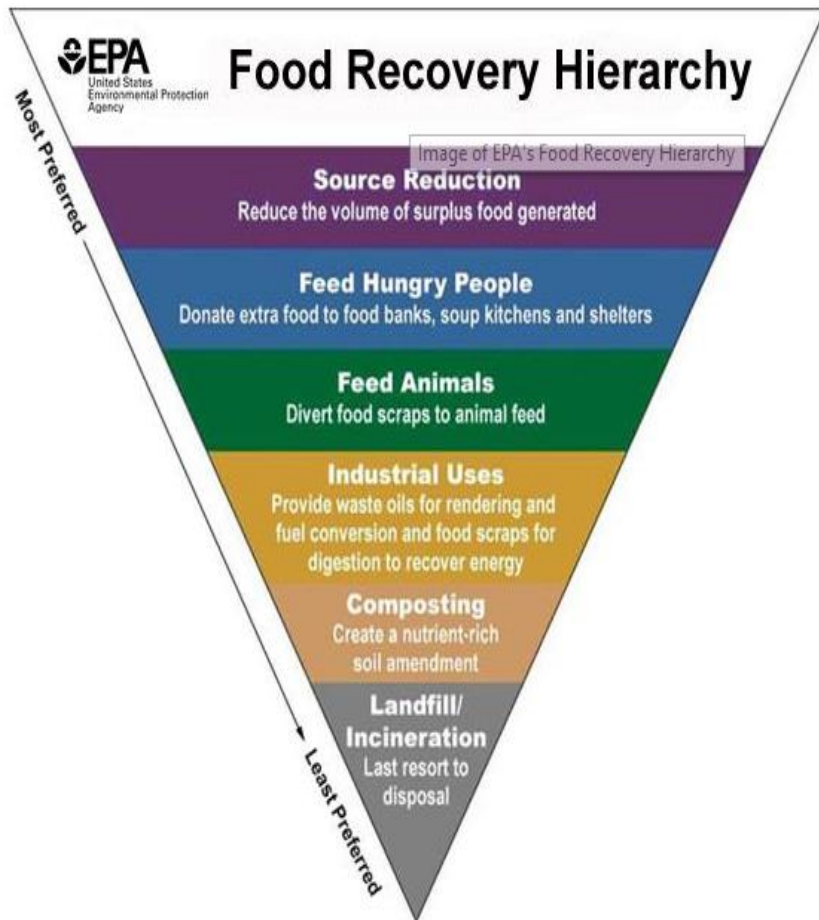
EPA
United States Environmental Protection Agency

Food Recovery Hierarchy

Most Preferred

Image of EPA's Food Recovery Hierarchy

Source Reduction
Reduce the volume of surplus food generated

Feed Hungry People
Donate extra food to food banks, soup kitchens and shelters

Feed Animals
Divert food scraps to animal feed

Industrial Uses
Provide waste oils for rendering and fuel conversion and food scraps for digestion to recover energy

Composting
Create a nutrient-rich soil amendment

Landfill/ Incineration
Last resort to disposal

Least Preferred